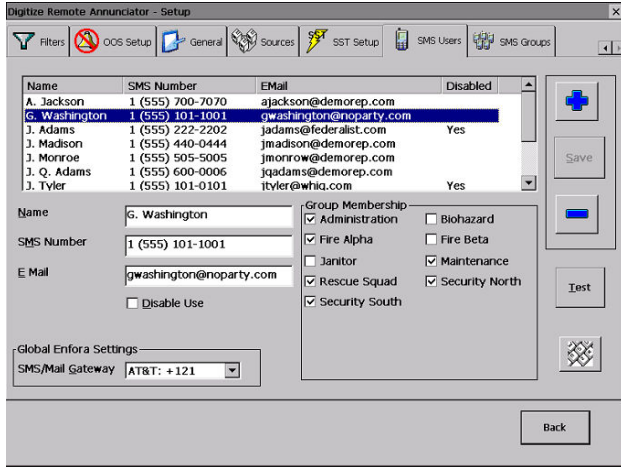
Digitize Remote Annunciator - Setup

Filters | OOS Setup | General | Sources | SST Setup | SMS Users | SMS Groups

| Name | SMS Number | EMail | Disabled |
|---|---|---|---|
| A. Jackson | 1 (555) 700-7070 | ajackson@demorep.com | |
| G. Washington | 1 (555) 101-1001 | gwashington@noparty.com | |
| J. Adams | 1 (555) 222-2202 | jadams@federalist.com | Yes |
| J. Madison | 1 (555) 440-0444 | jmadison@demorep.com | |
| J. Monroe | 1 (555) 505-5005 | jmonrow@demorep.com | |
| J. Q. Adams | 1 (555) 600-0006 | jqadams@demorep.com | |
| J. Tyler | 1 (555) 101-0101 | jtyler@whig.com | Yes |

Name G. Washington
SMS Number 1 (555) 101-1001
E Mail gwashington@noparty.com
Disable Use

Group Membership
Administration
Biohazard
Fire Alpha
Fire Beta
Janitor
Maintenance
Rescue Squad
Security North
Security South

Global Enfora Settings
SMS/Mail Gateway AT&T: +121

Save
Test
Back